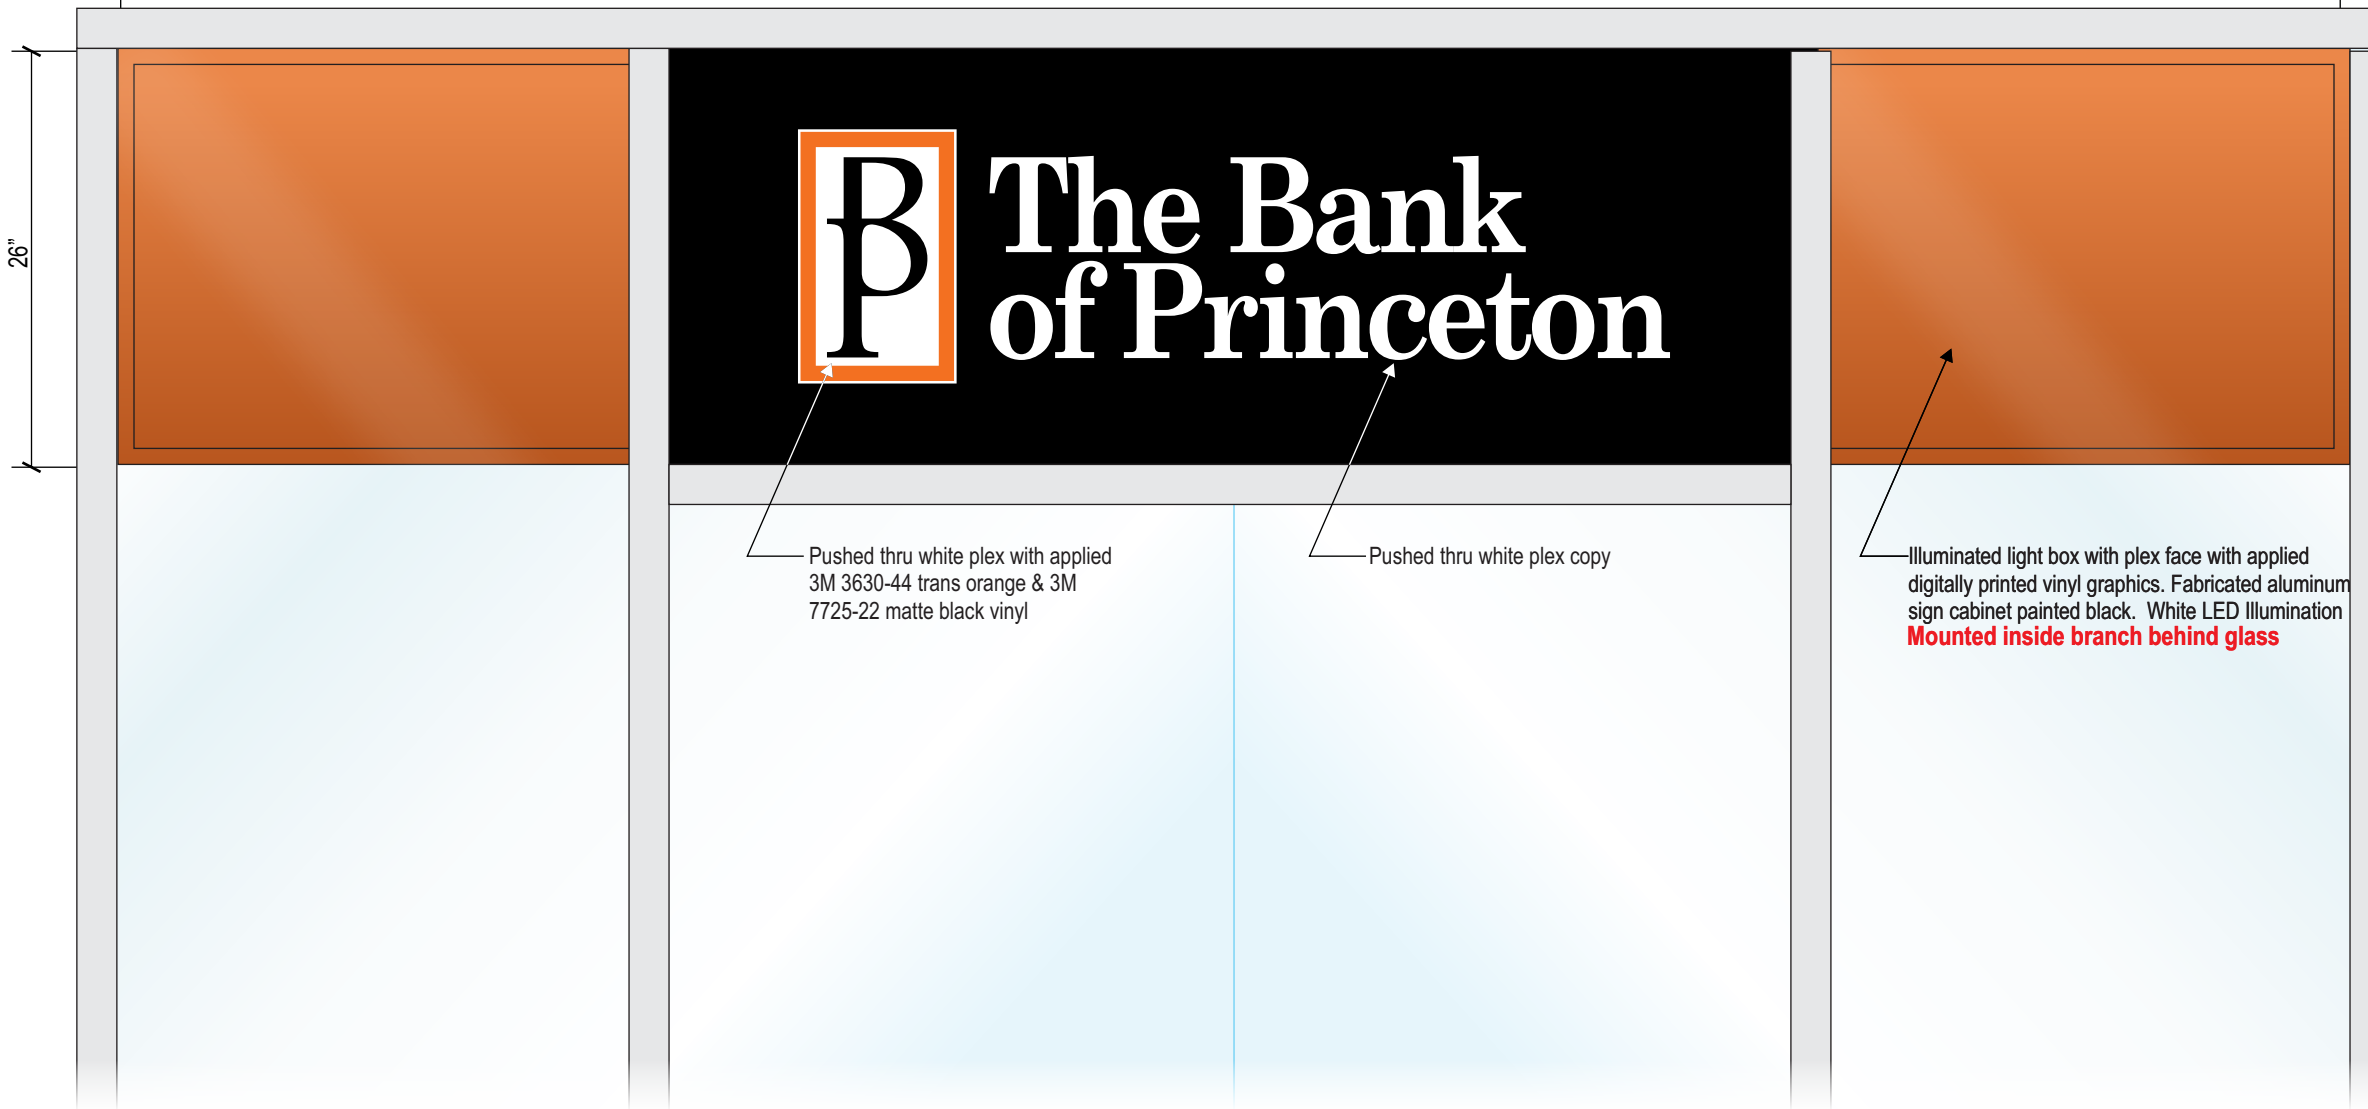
26"

B

The Bank of Princeton

Pushed thru white plex with applied 3M 3630-44 trans orange & 3M 7725-22 matte black vinyl

Pushed thru white plex copy

Illuminated light box with plex face with applied digitally printed vinyl graphics. Fabricated aluminum sign cabinet painted black. White LED Illumination
Mounted inside branch behind glass